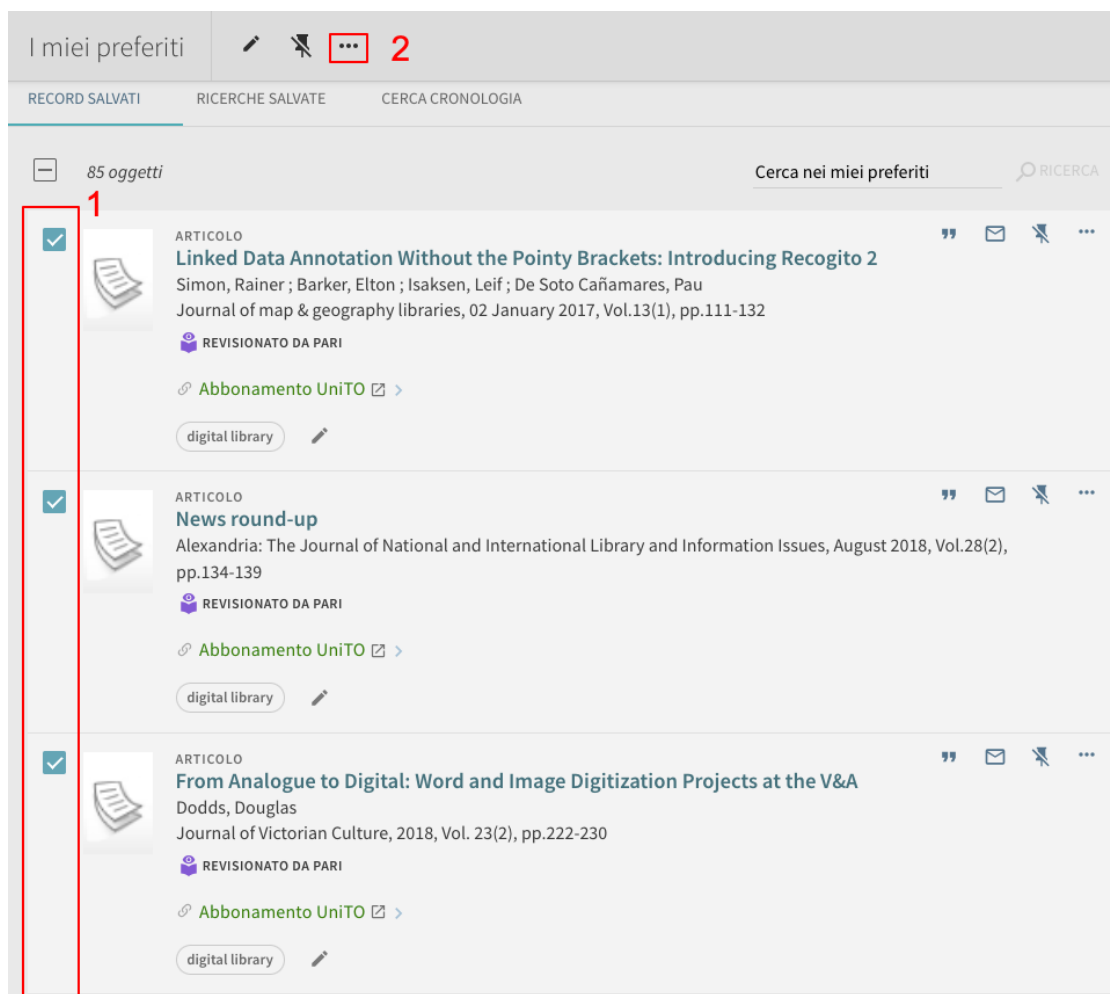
I miei preferiti ••• 2

RECORD SALVATI RICERCHE SALVATE CERCA CRONOLOGIA

85 oggetti

Cerca nei miei preferiti RICERCA

1

ARTICOLO
Linked Data Annotation Without the Pointy Brackets: Introducing Recogito 2
Simon, Rainer ; Barker, Elton ; Isaksen, Leif ; De Soto Cañamares, Pau
Journal of map & geography libraries, 02 January 2017, Vol.13(1), pp.111-132
REVISIONATO DA PARI

Abbonamento UniTO

digital library

ARTICOLO
News round-up
Alexandria: The Journal of National and International Library and Information Issues, August 2018, Vol.28(2), pp.134-139
REVISIONATO DA PARI

Abbonamento UniTO

digital library

ARTICOLO
From Analogue to Digital: Word and Image Digitization Projects at the V&A
Dodds, Douglas
Journal of Victorian Culture, 2018, Vol. 23(2), pp.222-230
REVISIONATO DA PARI

Abbonamento UniTO

digital library